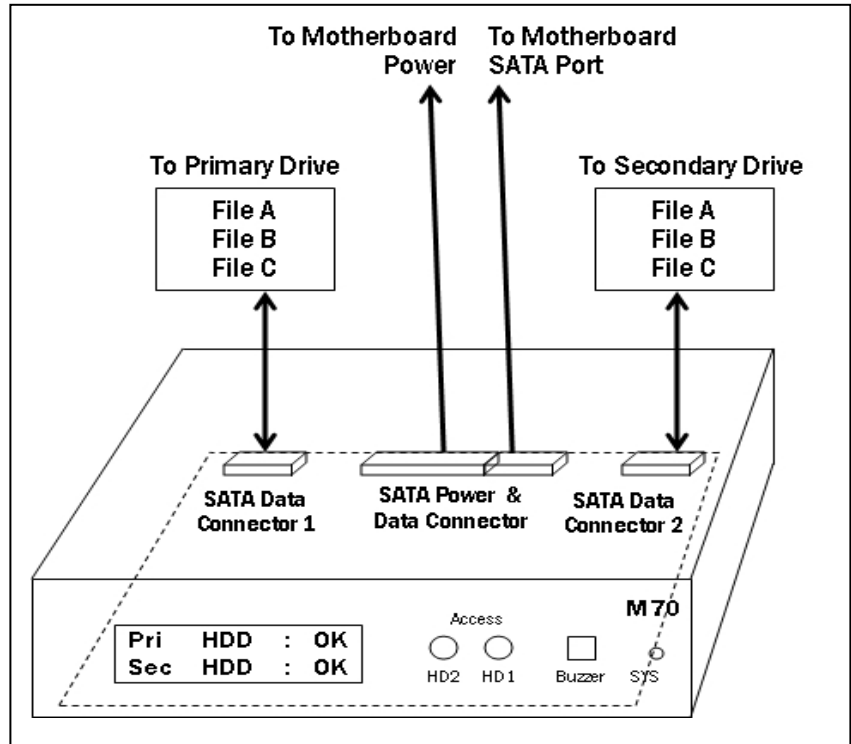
To Motherboard Power

To Motherboard SATA Port

To Primary Drive

File A
File B
File C

To Secondary Drive

File A
File B
File C

SATA Data Connector 1

SATA Power & Data Connector

SATA Data Connector 2

M70

Pri HDD : OK
Sec HDD : OK

Access

HD2 HD1

Buzzer

SYS